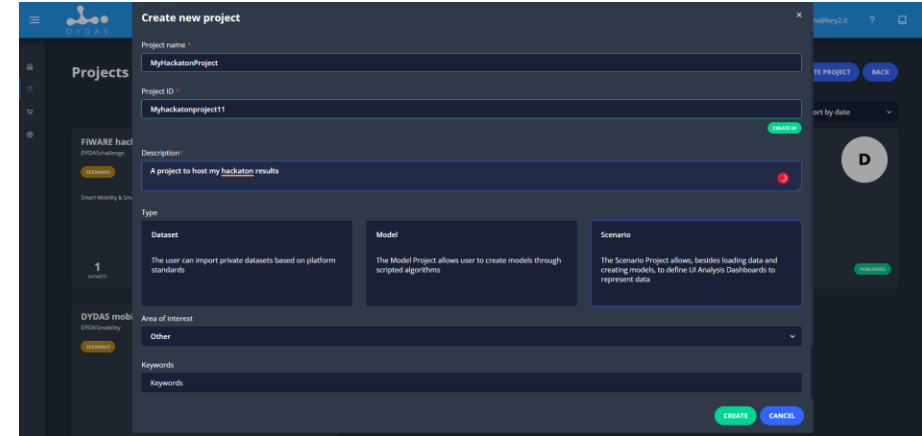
DYDAS

Projects

FIWARE hacl
DYDASchallenge
SCENARIO
Smart Mobility & Sm
1
DATASETS

DYDAS mobi
DYDASmobility
SCENARIO

ed@key2.it ?
TE PROJECT BACK
ort by date
D
PUBLISHED

Create new project ×

Project name *
MyHackatonProject

Project ID *
Myhackatonproject11
CREATE ID

Description*
A project to host my hackaton results

Type

Dataset
The user can import private datasets based on platform standards

Model
The Model Project allows user to create models through scripted algorithms

Scenario
The Scenario Project allows, besides loading data and creating models, to define UI Analysis Dashboards to represent data

Area of interest
Other

Keywords
Keywords

CREATE CANCEL